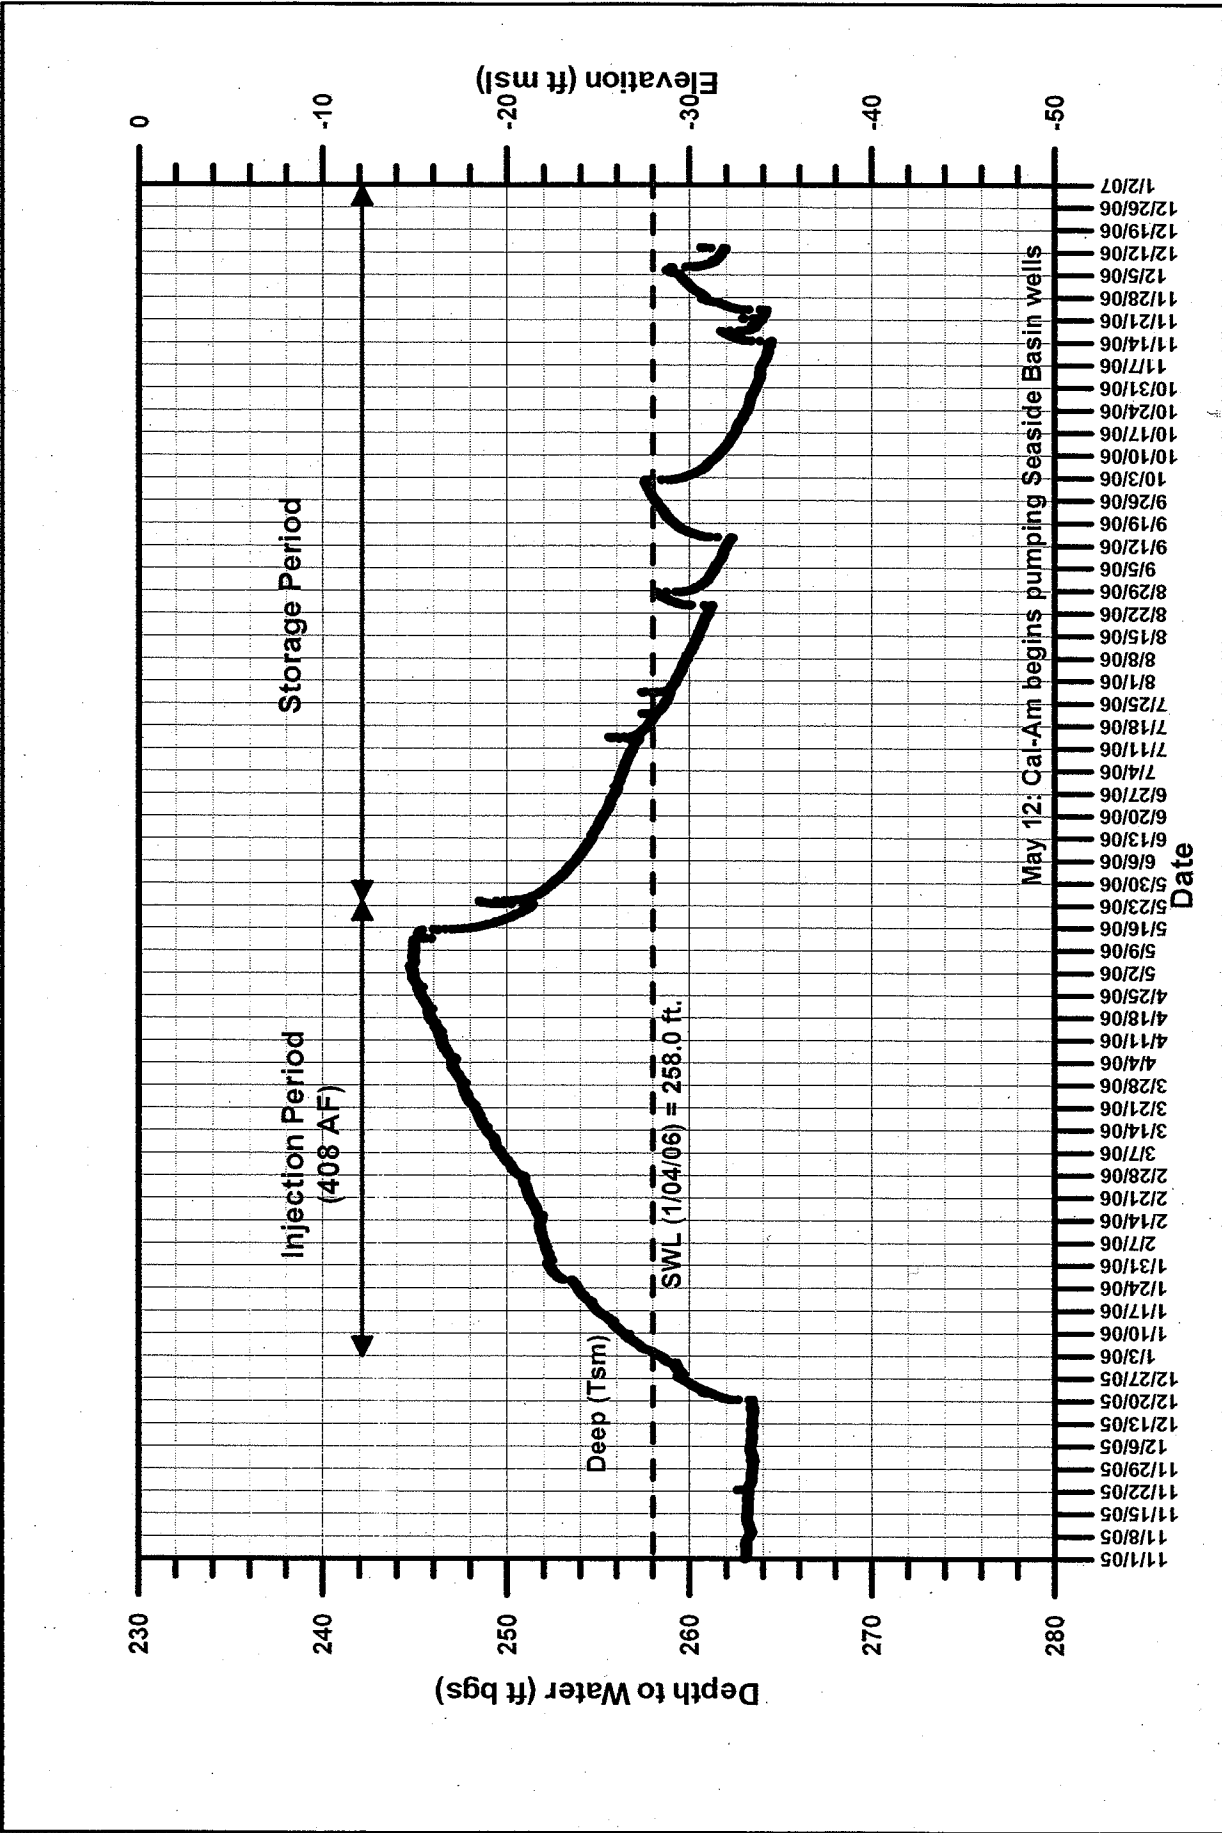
Elevation (ft msl)

0
-10
-20
-30
-40
-50

Injection Period
(408 AF)

Storage Period

Deep (Tsm)

SWL (1/04/06) = 258.0 ft.

May 12: Cal-Am begins pumping Seaside Basin wells

Depth to Water (ft bgs)

230
240
250
260
270
280

11/1/05
11/8/05
11/15/05
11/22/05
11/29/05
12/6/05
12/13/05
12/20/05
12/27/05
1/3/06
1/10/06
1/17/06
1/24/06
1/31/06
2/7/06
2/14/06
2/21/06
2/28/06
3/7/06
3/14/06
3/21/06
3/28/06
4/4/06
4/11/06
4/18/06
4/25/06
5/2/06
5/9/06
5/16/06
5/23/06
5/30/06
6/6/06
6/13/06
6/20/06
6/27/06
7/4/06
7/11/06
7/18/06
7/25/06
8/1/06
8/8/06
8/15/06
8/22/06
8/29/06
9/5/06
9/12/06
9/19/06
9/26/06
10/3/06
10/10/06
10/17/06
10/24/06
10/31/06
11/7/06
11/14/06
11/21/06
11/28/06
12/5/06
12/12/06
12/19/06
12/26/06
1/2/07

Date